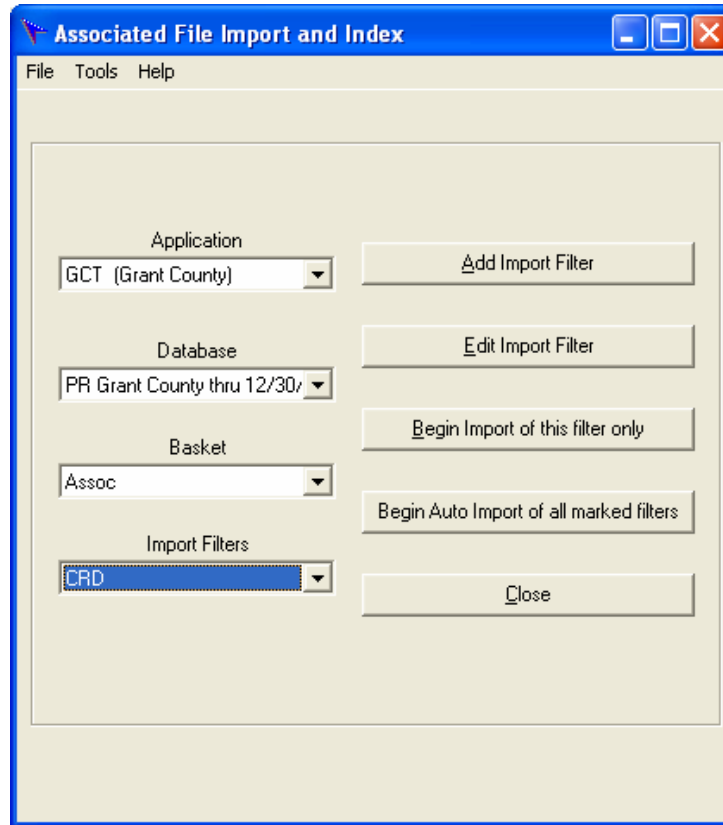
Associated File Import and Index

File Tools Help

Application
GCT (Grant County)

Add Import Filter

Database
PR Grant County thru 12/30/

Edit Import Filter

Begin Import of this filter only

Basket
Assoc

Begin Auto Import of all marked filters

Import Filters
CRD

Close